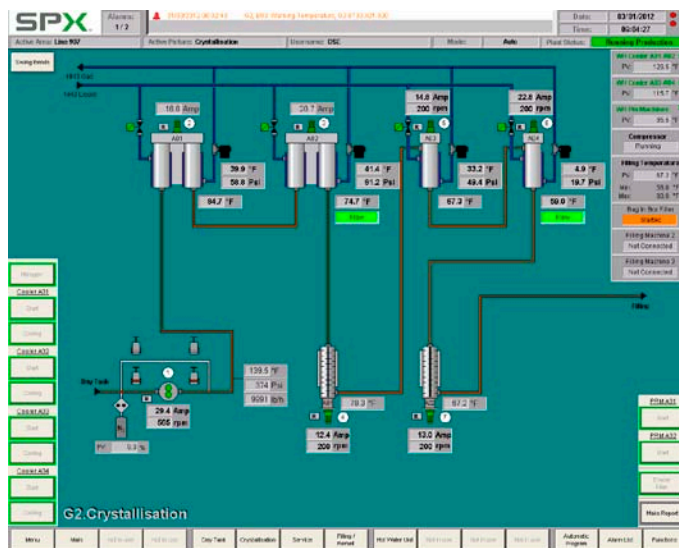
SPX

Alarms: 1/ 2

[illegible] G2_6951 Warning Temperature, 02.07.10:00:00

Date: 03/01/2012

Time: 09:04:27

Active Area: Line 907

Active Picture: Crystallisation

Username: DSC

Mode: Auto

Plant Status: Running Production

Swing trends

NH3 Gas

NH3 Liquid

18.8 Amp

20.7 Amp

14.8 Amp
200 rpm

22.8 Amp
200 rpm

2

3

5

6

A01

A02

A03

A04

39.9 °F
50.8 Psi

61.4 °F
91.2 Psi

33.2 °F
49.4 Psi

4.9 °F
19.7 Psi

84.7 °F

74.7 °F

67.3 °F

59.0 °F

Filter

Filter

AH Cooler A01-A04
PV 129.5 °F

AH Cooler A03-A04
PV 115.7 °F

AH Fill Machines
PV 35.5 °F

Compressor
Running

Filling Temperature
PV 67.3 °F
Min 55.6 °F
Max 55.6 °F

Bag in Box Filter
Started

Filling Machine 2
Not Connected

Filling Machine 3
Not Connected

Filling

Manager

Cooler A01

Start

Cooling

Cooler A02

Start

Cooling

Cooler A03

Start

Cooling

Cooler A04

Start

Cooling

Day Tank

1

139.5 °F
374 Psi
9091 lb/h

28.4 Amp
505 rpm

PV 0.3 %

4

78.3 °F

7

67.2 °F

12.4 Amp
200 rpm

13.0 Amp
200 rpm

FF Mill A31

Start

FF Mill A32

Start

Empty Filter

Main Report

G2.Crystallisation

Menu | Main | Not in use | Not in use | Day Tank | Crystallisation | Service | Filling / manual | Hot Water Unit | Not in use | Not in use | Not in use | Automatic Program | Alarm List | Functions